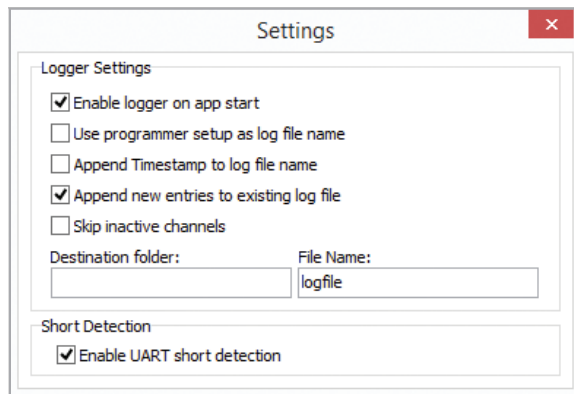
Settings

×

Logger Settings

☑ Enable logger on app start

☐ Use programmer setup as log file name

☐ Append Timestamp to log file name

☑ Append new entries to existing log file

☐ Skip inactive channels

Destination folder:

File Name:

logfile

Short Detection

☑ Enable UART short detection